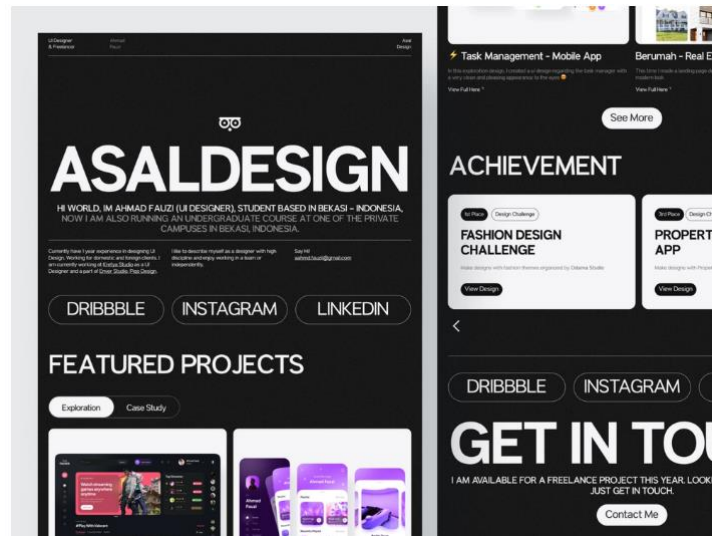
UI Designer & Freelancer

Ahmad Fauzi

Asal Design

ASALDESIGN

HI WORLD, IM AHMAD FAUZI (UI DESIGNER), STUDENT BASED IN BEKASI - INDONESIA, NOW I AM ALSO RUNNING AN UNDERGRADUATE COURSE AT ONE OF THE PRIVATE CAMPUSES IN BEKASI, INDONESIA.

Currently have 1 year experience in designing UI Design. Working for domestic and foreign clients. I am currently working at Krefya Studio as a UI Designer and a part of Greer Studio, Pixa Design.

I like to describe myself as a designer with high discipline and enjoy working in a team or independently.

Say Hi! ahmed.fauzi@gmail.com

DRIBBBLE

INSTAGRAM

LINKEDIN

FEATURED PROJECTS

Exploration

Case Study

Task Management - Mobile App

In this exploration design, I created a ui design regarding the task manager with a very clean and pleasing appearance to the eyes

View Full Here

Berumah - Real E

This time I made a landing page modern look

View Full Here

See More

ACHIEVEMENT

1st Place

Design Challenge

FASHION DESIGN CHALLENGE

Make designs with fashion themes organized by Odama Studio

View Design

3nd Place

Design Ch

PROPERT APP

Make designs with Proper

View Design

<

DRIBBBLE

INSTAGRAM

GET IN TOU

I AM AVAILABLE FOR A FREELANCE PROJECT THIS YEAR. LOOK JUST GET IN TOUCH.

Contact Me